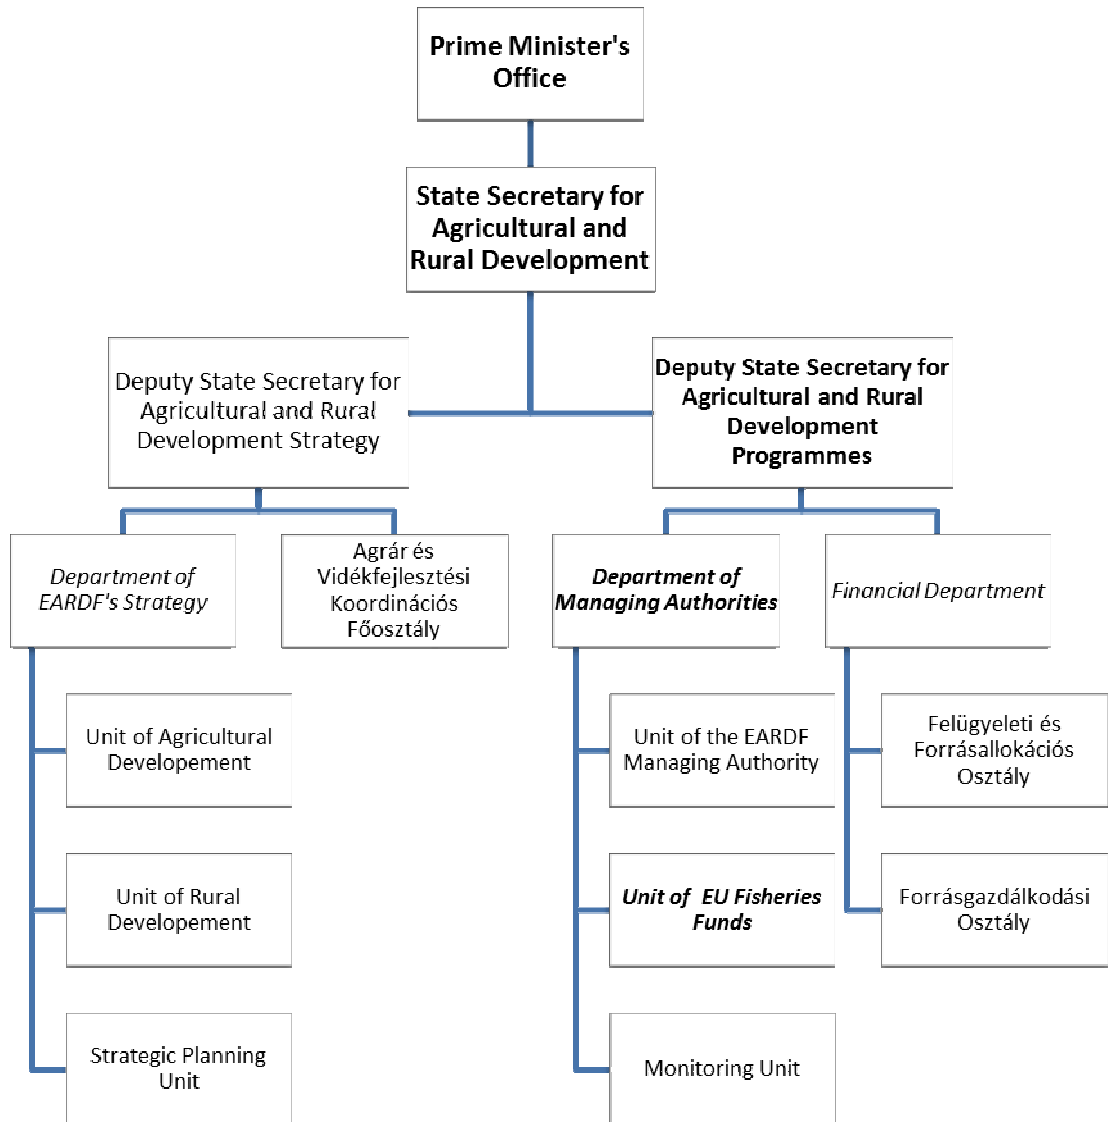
Prime Minister's Office

State Secretary for Agricultural and Rural Development

Deputy State Secretary for Agricultural and Rural Development Strategy

Deputy State Secretary for Agricultural and Rural Development Programmes

Department of EARDF's Strategy

Agrár és Vidékfejlesztési Koordinációs Főosztály

Department of Managing Authorities

Financial Department

Unit of Agricultural Developement

Unit of Rural Developement

Strategic Planning Unit

Unit of the EARDF Managing Authority

Unit of EU Fisheries Funds

Monitoring Unit

Felügyeleti és Forrásallokációs Osztály

Forrásgazdálkodási Osztály